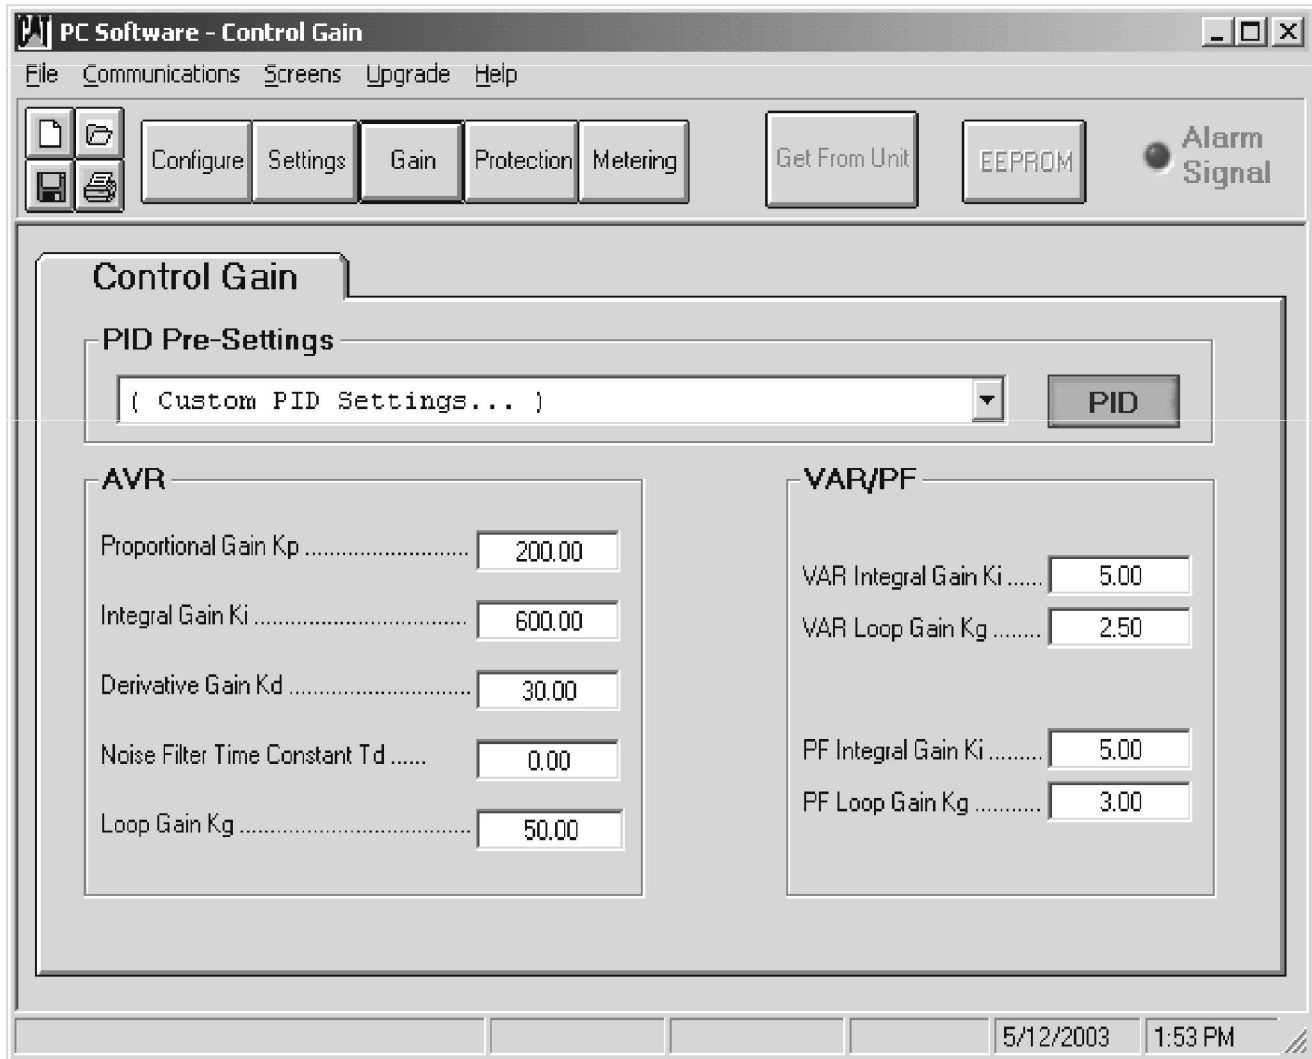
PC Software - Control Gain

File Communications Screens Upgrade Help

Configure Settings Gain Protection Metering Get From Unit EEPROM Alarm Signal

Control Gain

PID Pre-Settings

( Custom PID Settings... )

PID

AVR

Proportional Gain Kp .......................... 200.00

Integral Gain Ki .................................. 600.00

Derivative Gain Kd ............................ 30.00

Noise Filter Time Constant Td ...... 0.00

Loop Gain Kg ..................................... 50.00

VAR/PF

VAR Integral Gain Ki ...... 5.00

VAR Loop Gain Kg ........ 2.50

PF Integral Gain Ki ......... 5.00

PF Loop Gain Kg ........... 3.00

5/12/2003 1:53 PM